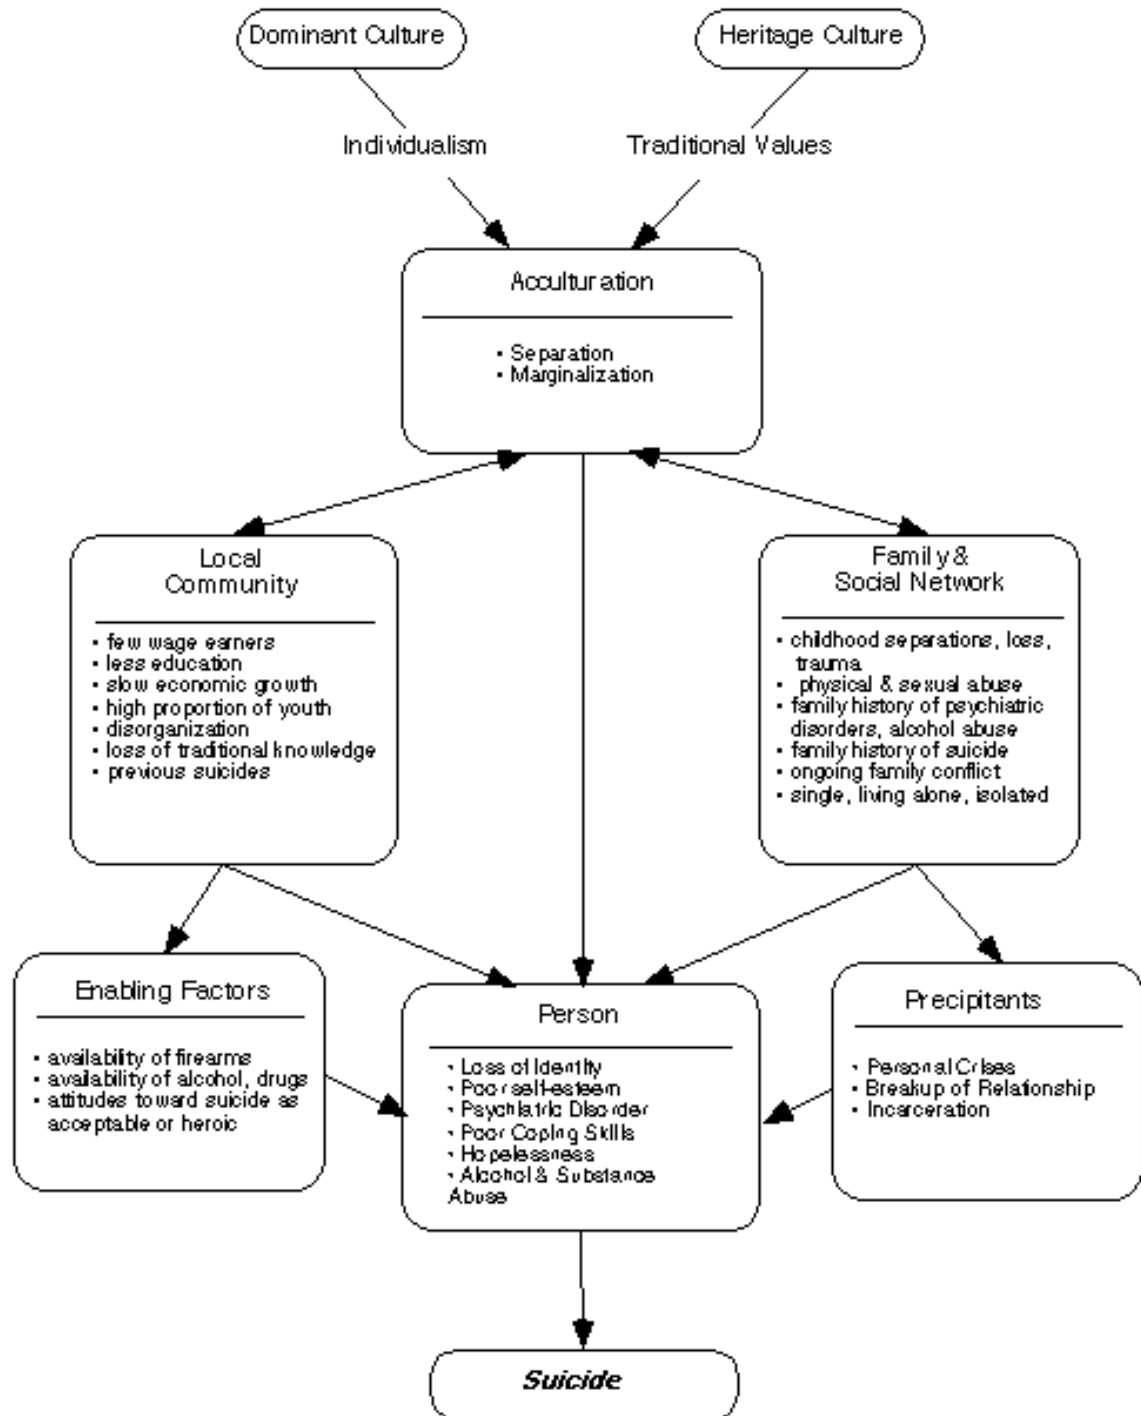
Dominant Culture

Heritage Culture

Individualism

Traditional Values

Acculturation

• Separation
• Marginalization

Local Community

• few wage earners
• less education
• slow economic growth
• high proportion of youth
• disorganization
• loss of traditional knowledge
• previous suicides

Family & Social Network

• childhood separations, loss, trauma
• physical & sexual abuse
• family history of psychiatric disorders, alcohol abuse
• family history of suicide
• ongoing family conflict
• single, living alone, isolated

Enabling Factors

• availability of firearms
• availability of alcohol, drugs
• attitudes toward suicide as acceptable or heroic

Person

• Loss of Identity
• Poor self-esteem
• Psychiatric Disorder
• Poor Coping Skills
• Hopelessness
• Alcohol & Substance Abuse

Precipitants

• Personal Crises
• Breakup of Relationship
• Incarceration

Suicide